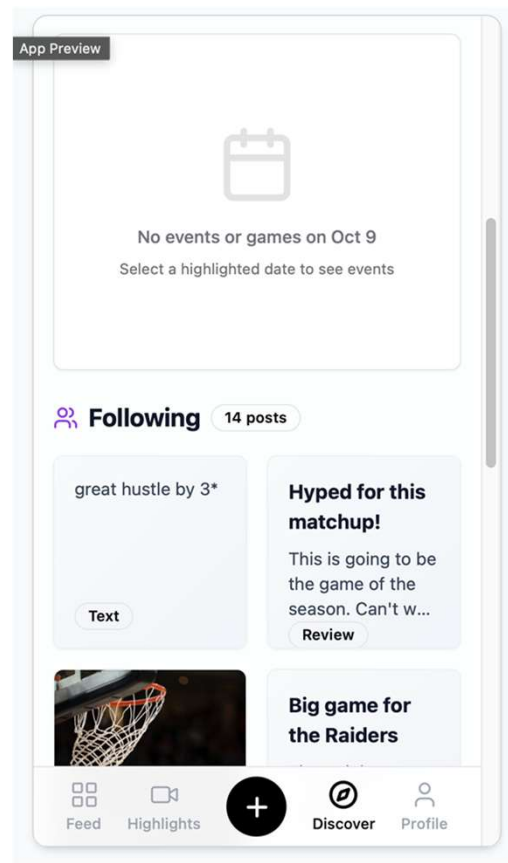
App Preview

No events or games on Oct 9

Select a highlighted date to see events

Following 14 posts

great hustle by 3*

Text

Hyped for this matchup!

This is going to be the game of the season. Can't w...

Review

Big game for the Raiders

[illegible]

Feed Highlights Discover Profile